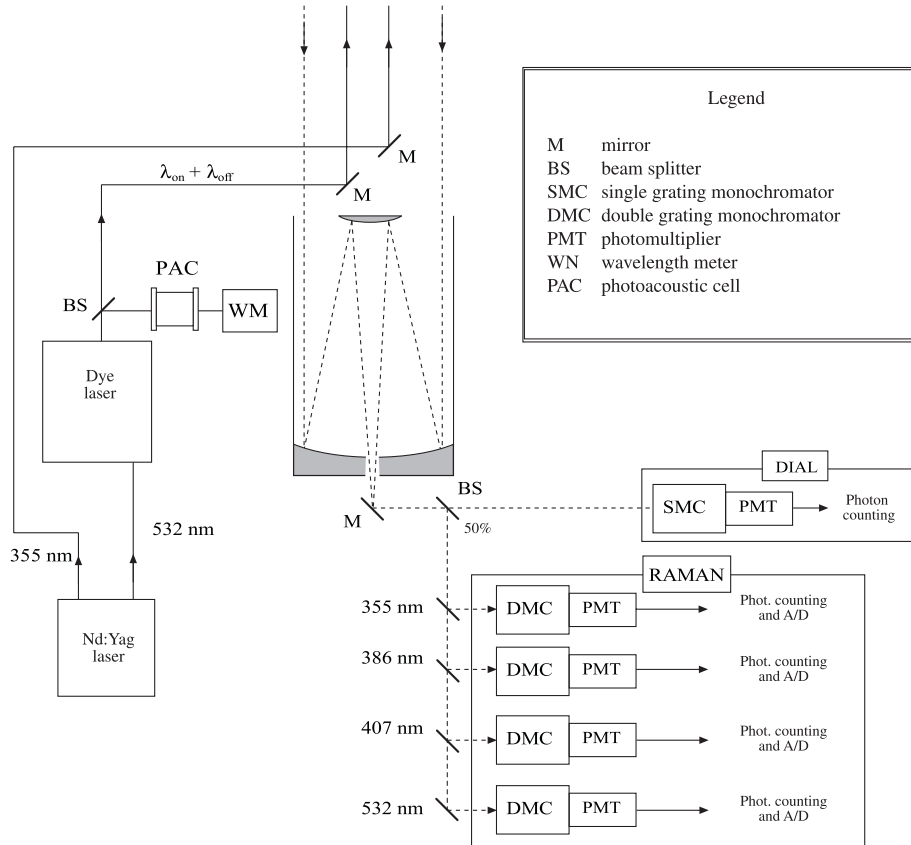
Legend

M mirror
BS beam splitter
SMC single grating monochromator
DMC double grating monochromator
PMT photomultiplier
WN wavelength meter
PAC photoacoustic cell

M

$\lambda_{on} + \lambda_{off}$

M

PAC

BS

WM

Dye laser

532 nm

355 nm

Nd:Yag laser

M

BS

50%

DIAL

SMC

PMT

Photon counting

RAMAN

355 nm

DMC

PMT

Phot. counting and A/D

386 nm

DMC

PMT

Phot. counting and A/D

407 nm

DMC

PMT

Phot. counting and A/D

532 nm

DMC

PMT

Phot. counting and A/D